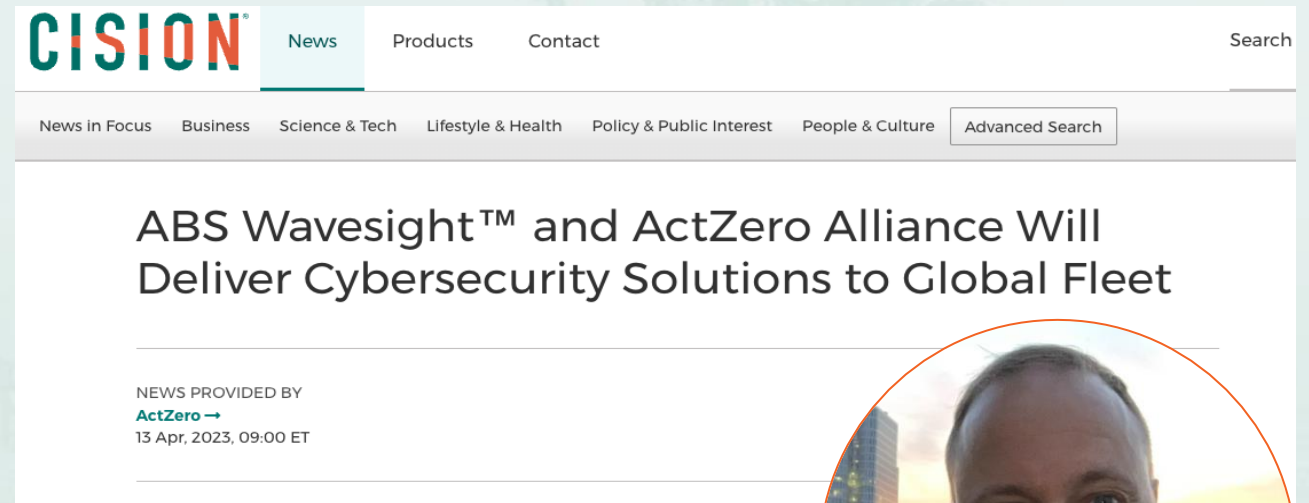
CISION®

News Products Contact

Search

News in Focus Business Science & Tech Lifestyle & Health Policy & Public Interest People & Culture Advanced Search

ABS Wavesight™ and ActZero Alliance Will Deliver Cybersecurity Solutions to Global Fleet

NEWS PROVIDED BY
ActZero →
13 Apr, 2023, 09:00 ET